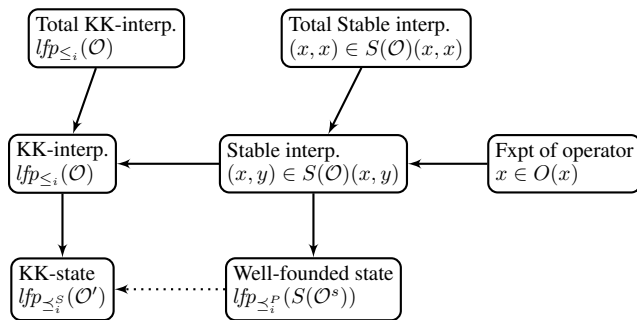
Total KK-interp.
$lfp_{\leq_i}(\mathcal{O})$

Total Stable interp.
$(x, x) \in S(\mathcal{O})(x, x)$

KK-interp.
$lfp_{\leq_i}(\mathcal{O})$

Stable interp.
$(x, y) \in S(\mathcal{O})(x, y)$

Fxpt of operator
$x \in O(x)$

KK-state
$lfp_{\preceq_i^S}(\mathcal{O}')$

Well-founded state
$lfp_{\preceq_i^P}(S(\mathcal{O}^s))$